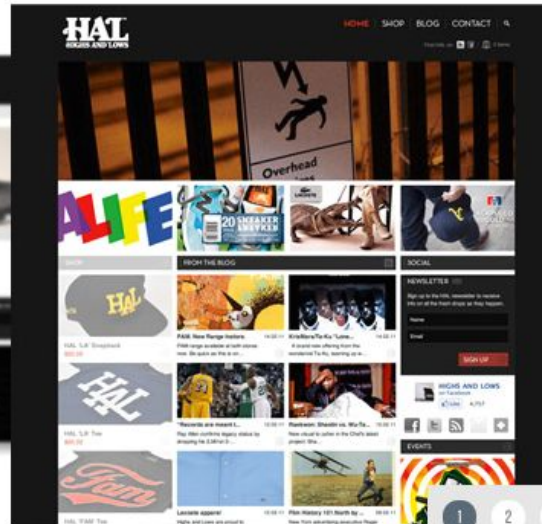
HAL
HIGHS AND LOWS

HOME | SHOP | BLOG | CONTACT

Overhead

ALIFE

20
SNEAKER AWAKEN

SHOP

FROM THE BLOG

SOCIAL

NEWSLETTER

Name

Email

SIGN UP

HAL 'LA' Snapback
$50.00

FAM: New Range Instore.

HAL 'LA' Tee
$40.00

"Records are meant t...

Raekwon: Shaolin vs. Wu-Ta...

HIGHS AND LOWS
on Facebook

Like 4,757

EVENTS

HAL 'FAM' Tee

Lacoste apparel

Film History 101 North by...

1
2